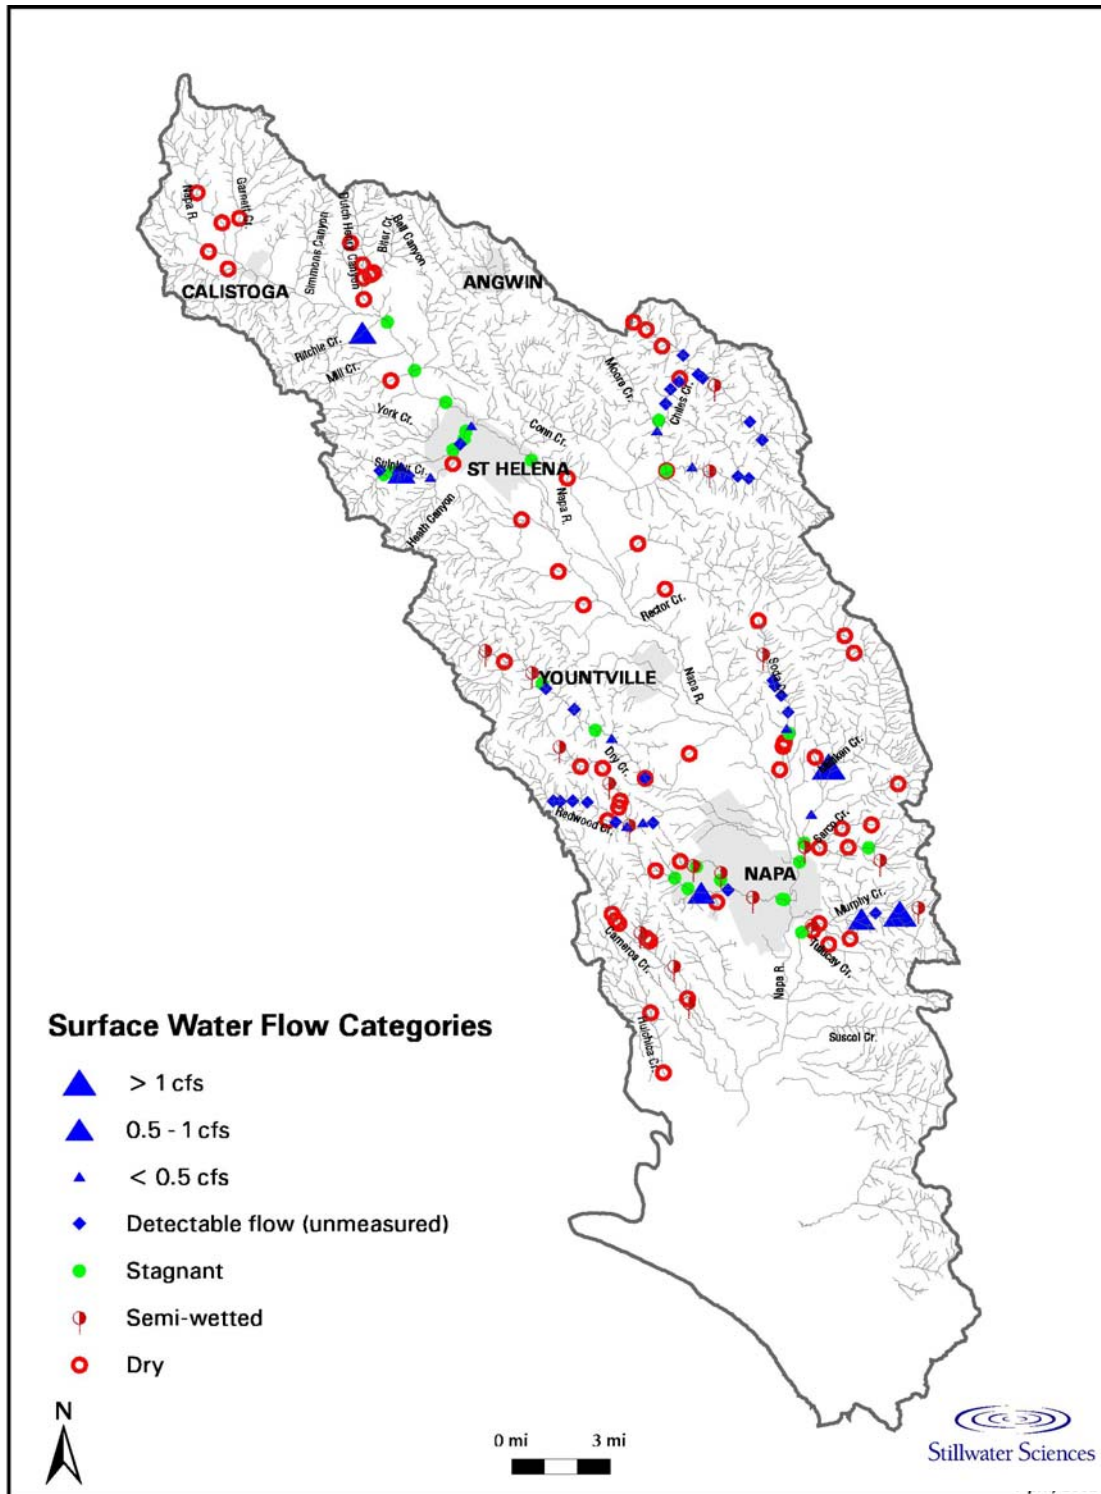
Napa R.
Garnett Cr.
Simmons Canyon
Dutch Henry Canyon
Biter Cr.
Bell Canyon
CALISTOGA
ANGWIN
Ritchie Cr.
Mill Cr.
York Cr.
Moore Cr.
Chiles Cr.
Conn Cr.
Sulphur Cr.
ST HELENA
Heath Canyon
Napa R.
Rector Cr.
YOUNTVILLE
Napa R.
Soda Cr.
Dry Cr.
Milliken Cr.
Redwood Cr.
Sarco Cr.
NAPA
Murphy Cr.
Carneros Cr.
Tulucay Cr.
Napa R.
Huichica Cr.
Suscol Cr.

Surface Water Flow Categories
> 1 cfs
0.5 - 1 cfs
< 0.5 cfs
Detectable flow (unmeasured)
Stagnant
Semi-wetted
Dry

N
0 mi
3 mi
Stillwater Sciences